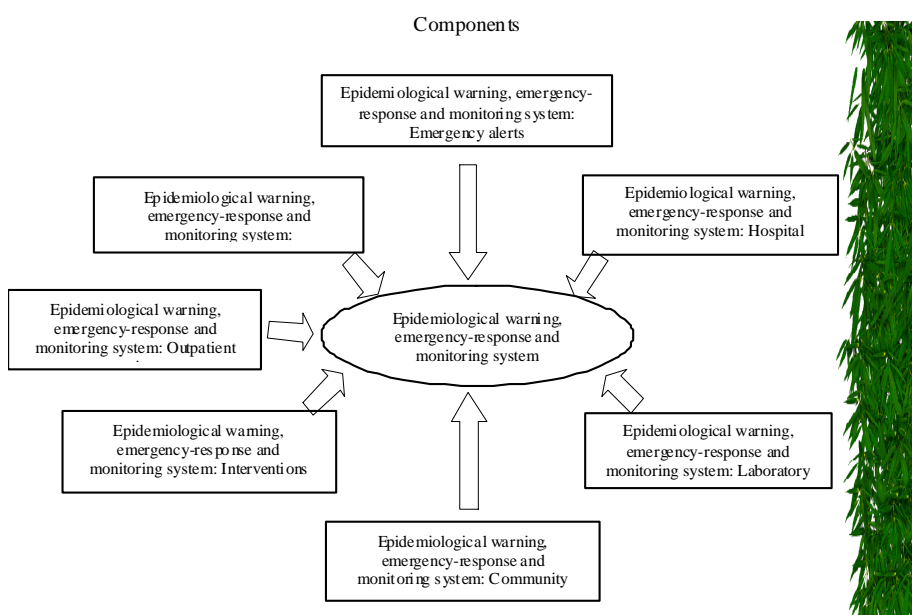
Components

Epidemiological warning, emergency-response and monitoring system: Emergency alerts

Epidemiological warning, emergency-response and monitoring system:

Epidemiological warning, emergency-response and monitoring system: Hospital

Epidemiological warning, emergency-response and monitoring system: Outpatient

Epidemiological warning, emergency-response and monitoring system

Epidemiological warning, emergency-response and monitoring system: Interventions

Epidemiological warning, emergency-response and monitoring system: Laboratory

Epidemiological warning, emergency-response and monitoring system: Community